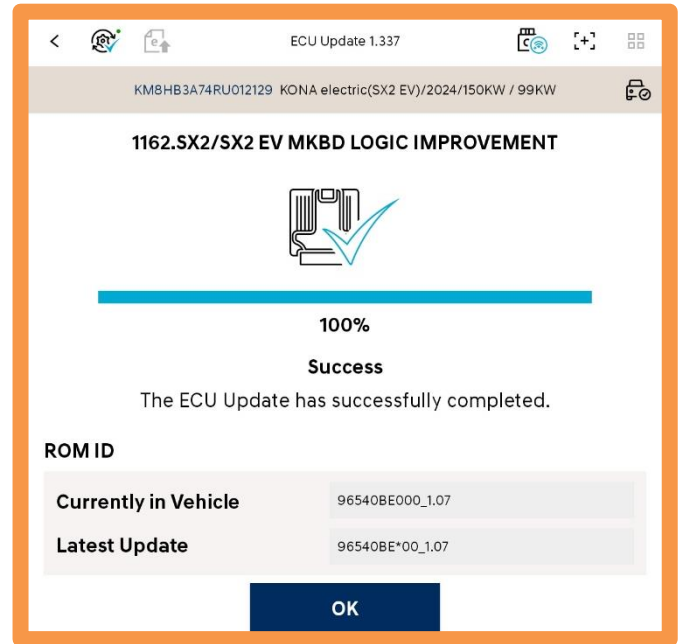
ECU Update 1.337

KM8HB3A74RU012129 KONA electric(SX2 EV)/2024/150KW / 99KW

1162.SX2/SX2 EV MKBD LOGIC IMPROVEMENT

100%

Success

The ECU Update has successfully completed.

ROM ID

| Currently in Vehicle | 96540BE000_1.07 |
|---|---|
| Latest Update | 96540BE*00_1.07 |

OK